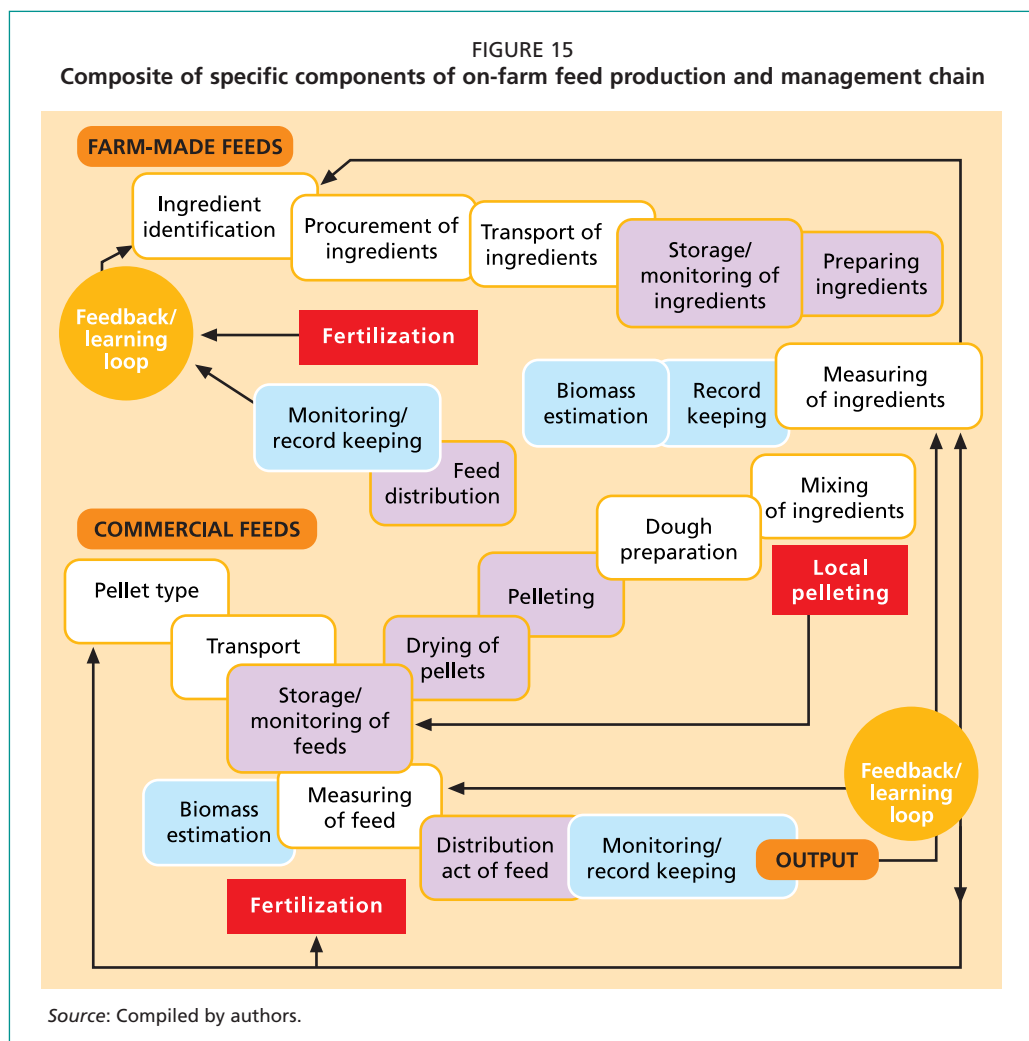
FIGURE 15
Composite of specific components of on-farm feed production and management chain

FARM-MADE FEEDS

Ingredient identification

Procurement of ingredients

Transport of ingredients

Storage/ monitoring of ingredients

Preparing ingredients

Feedback/ learning loop

Fertilization

Biomass estimation

Record keeping

Measuring of ingredients

Monitoring/ record keeping

Feed distribution

Mixing of ingredients

COMMERCIAL FEEDS

Dough preparation

Local pelleting

Pellet type

Pelleting

Transport

Drying of pellets

Storage/ monitoring of feeds

Feedback/ learning loop

Biomass estimation

Measuring of feed

Distribution act of feed

Monitoring/ record keeping

OUTPUT

Fertilization

Source: Compiled by authors.